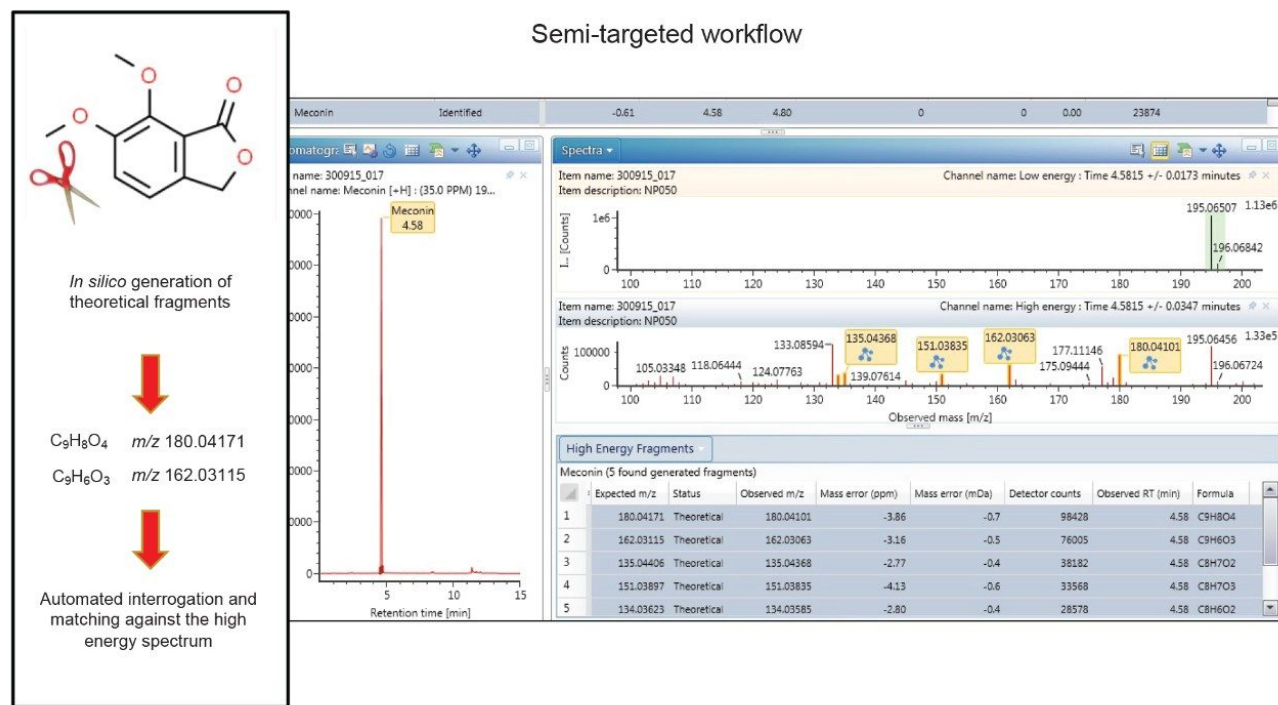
Semi-targeted workflow

*In silico* generation of theoretical fragments

$C_9H_8O_4$ *m/z* 180.04171

$C_9H_6O_3$ *m/z* 162.03115

Automated interrogation and matching against the high energy spectrum

Meconin Identified -0.61 4.58 4.80 0 0 0.00 23874

omatogr

name: 300915_017
nnel name: Meconin [+H] : (35.0 PPM) 19...

Meconin
4.58

0000
0000
0000
0000
0000
0

5 10 15
Retention time [min]

Spectra

Item name: 300915_017
Item description: NP050
Channel name: Low energy : Time 4.5815 +/- 0.0173 minutes

I... [Counts]
1e6
0

195.06507 1.13e6
196.06842

100 110 120 130 140 150 160 170 180 190 200

Item name: 300915_017
Item description: NP050
Channel name: High energy : Time 4.5815 +/- 0.0347 minutes

Counts
100000
0

133.08594 135.04368 151.03835 162.03063 177.11146 180.04101 195.06456 1.33e5
105.03348 118.06444 124.07763 139.07614 175.09444 196.06724

100 110 120 130 140 150 160 170 180 190 200
Observed mass [m/z]

High Energy Fragments

Meconin (5 found generated fragments)

| | Expected m/z | Status | Observed m/z | Mass error (ppm) | Mass error (mDa) | Detector counts | Observed RT (min) | Formula |
|---|---|---|---|---|---|---|---|---|
| 1 | 180.04171 | Theoretical | 180.04101 | -3.86 | -0.7 | 98428 | 4.58 | C9H8O4 |
| 2 | 162.03115 | Theoretical | 162.03063 | -3.16 | -0.5 | 76005 | 4.58 | C9H6O3 |
| 3 | 135.04406 | Theoretical | 135.04368 | -2.77 | -0.4 | 38182 | 4.58 | C8H7O2 |
| 4 | 151.03897 | Theoretical | 151.03835 | -4.13 | -0.6 | 33568 | 4.58 | C8H7O3 |
| 5 | 134.03623 | Theoretical | 134.03585 | -2.80 | -0.4 | 28578 | 4.58 | C8H6O2 |